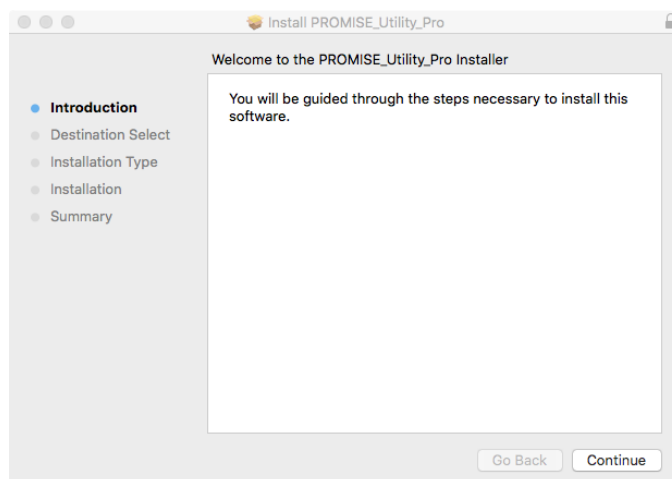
Install PROMISE_Utility_Pro

Welcome to the PROMISE_Utility_Pro Installer

Introduction
Destination Select
Installation Type
Installation
Summary

You will be guided through the steps necessary to install this software.

Go Back
Continue